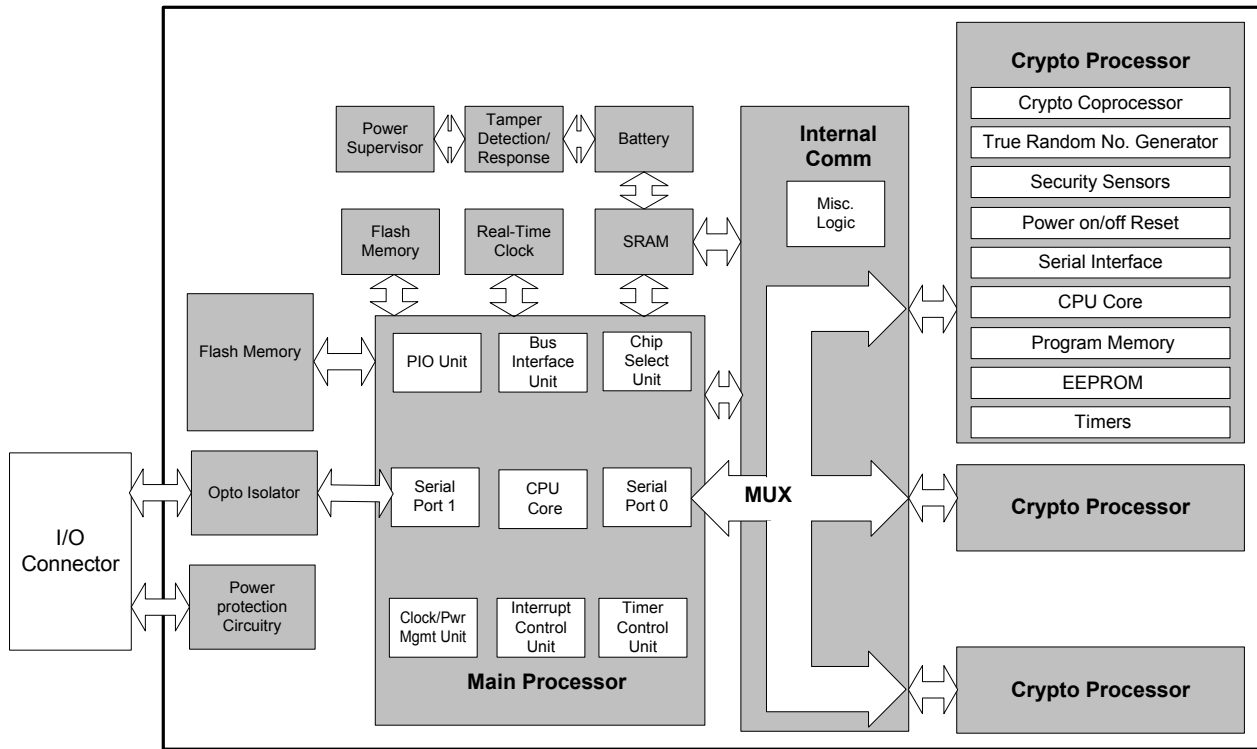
Power Supervisor

Tamper Detection/ Response

Battery

Internal Comm

Misc. Logic

Crypto Processor

Crypto Coprocessor

True Random No. Generator

Security Sensors

Power on/off Reset

Serial Interface

CPU Core

Program Memory

EEPROM

Timers

Flash Memory

Real-Time Clock

SRAM

Flash Memory

PIO Unit

Bus Interface Unit

Chip Select Unit

I/O Connector

Opto Isolator

Serial Port 1

CPU Core

Serial Port 0

MUX

Crypto Processor

Power protection Circuitry

Clock/Pwr Mgmt Unit

Interrupt Control Unit

Timer Control Unit

Main Processor

Crypto Processor